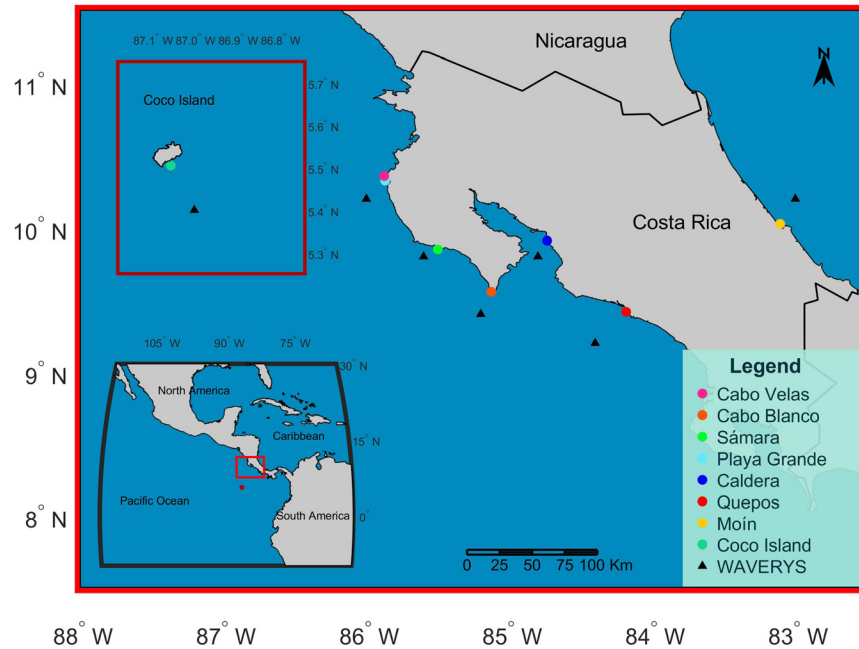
11° N
10° N
9° N
8° N

87.1° W 87.0° W 86.9° W 86.8° W

5.7° N
5.6° N
5.5° N
5.4° N
5.3° N

Coco Island

Nicaragua

Costa Rica

N

105° W 90° W 75° W
30° N
15° N
0°

North America
Caribbean
Pacific Ocean
South America

Legend
Cabo Velas
Cabo Blanco
Sámara
Playa Grande
Caldera
Quepos
Moín
Coco Island
WAVERYS

0 25 50 75 100 Km

88° W 87° W 86° W 85° W 84° W 83° W